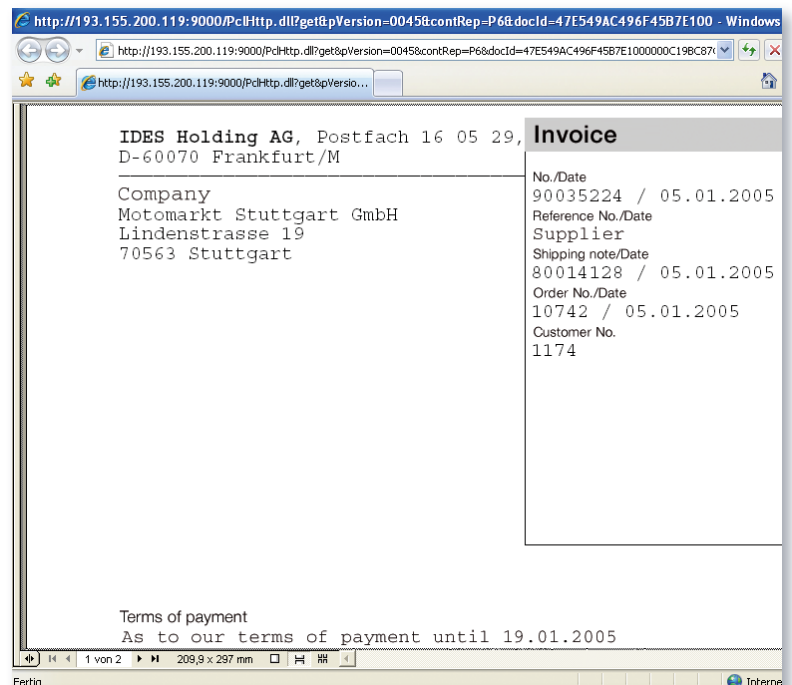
http://193.155.200.119:9000/PclHttp.dll?get&pVersion=0045&contRep=P6&docId=47E549AC496F45B7E100 - Windows

http://193.155.200.119:9000/PclHttp.dll?get&pVersion=0045&contRep=P6&docId=47E549AC496F45B7E1000000C19BC87

http://193.155.200.119:9000/PclHttp.dll?get&pVersio...

IDES Holding AG, Postfach 16 05 29,
D-60070 Frankfurt/M

Company
Motomarkt Stuttgart GmbH
Lindenstrasse 19
70563 Stuttgart

Invoice

No./Date
90035224 / 05.01.2005
Reference No./Date
Supplier
Shipping note/Date
80014128 / 05.01.2005
Order No./Date
10742 / 05.01.2005
Customer No.
1174

Terms of payment
As to our terms of payment until 19.01.2005

1 von 2 209,9 x 297 mm

Fertig

Interne